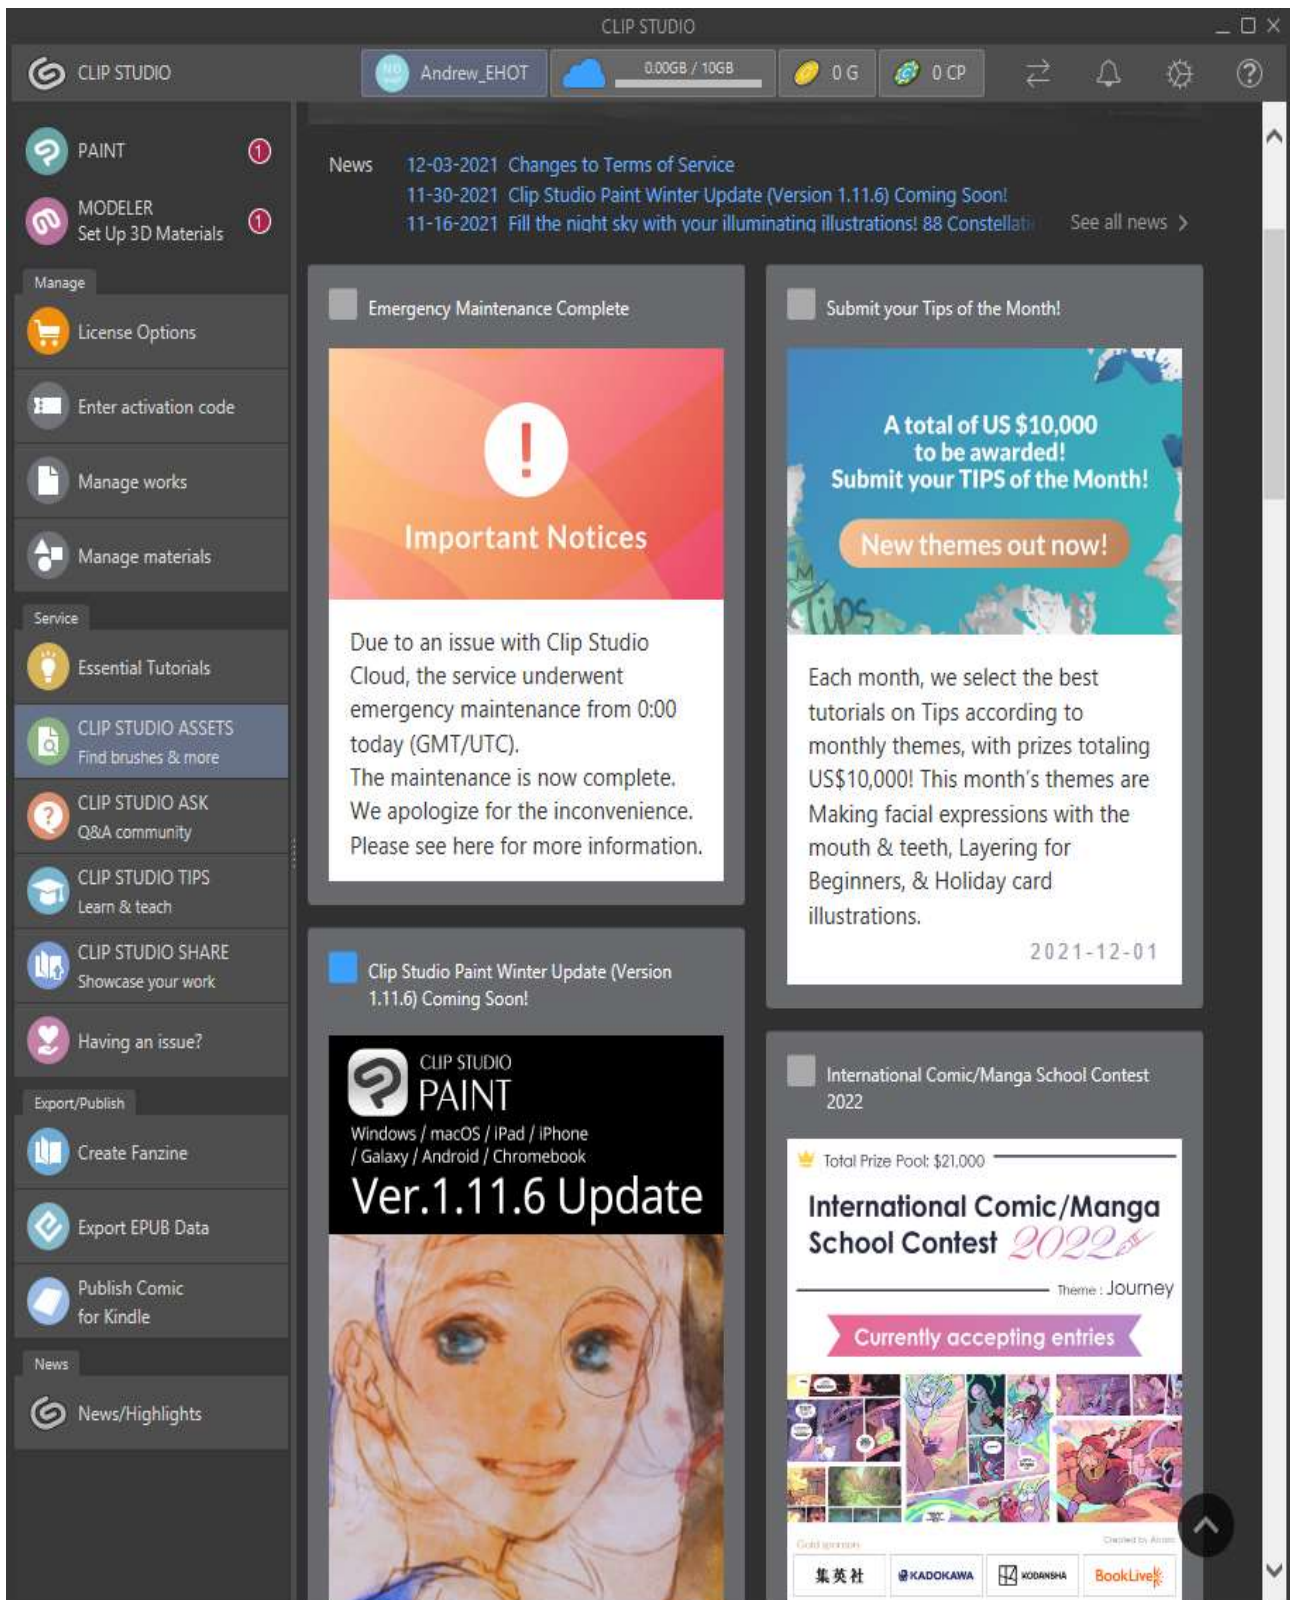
CLIP STUDIO

CLIP STUDIO

Andrew_EHOT

0.00GB / 10GB

0 G

0 CP

PAINT 1

MODELER
Set Up 3D Materials 1

Manage

License Options

Enter activation code

Manage works

Manage materials

Service

Essential Tutorials

CLIP STUDIO ASSETS
Find brushes & more

CLIP STUDIO ASK
Q&A community

CLIP STUDIO TIPS
Learn & teach

CLIP STUDIO SHARE
Showcase your work

Having an issue?

Export/Publish

Create Fanzine

Export EPUB Data

Publish Comic for Kindle

News

News/Highlights

News
12-03-2021 Changes to Terms of Service
11-30-2021 Clip Studio Paint Winter Update (Version 1.11.6) Coming Soon!
11-16-2021 Fill the night sky with your illuminating illustrations! 88 Constellati

See all news >

Emergency Maintenance Complete

Important Notices

Due to an issue with Clip Studio Cloud, the service underwent emergency maintenance from 0:00 today (GMT/UTC).
The maintenance is now complete.
We apologize for the inconvenience.
Please see here for more information.

Submit your Tips of the Month!

A total of US $10,000 to be awarded!
Submit your TIPS of the Month!

New themes out now!

Each month, we select the best tutorials on Tips according to monthly themes, with prizes totaling US$10,000! This month's themes are Making facial expressions with the mouth & teeth, Layering for Beginners, & Holiday card illustrations.

2021-12-01

Clip Studio Paint Winter Update (Version 1.11.6) Coming Soon!

CLIP STUDIO
PAINT
Windows / macOS / iPad / iPhone / Galaxy / Android / Chromebook
Ver.1.11.6 Update

International Comic/Manga School Contest 2022

Total Prize Pool: $21,000

International Comic/Manga School Contest 2022

Theme : Journey

Currently accepting entries

集英社 KADOKAWA KODANSHA BookLive!